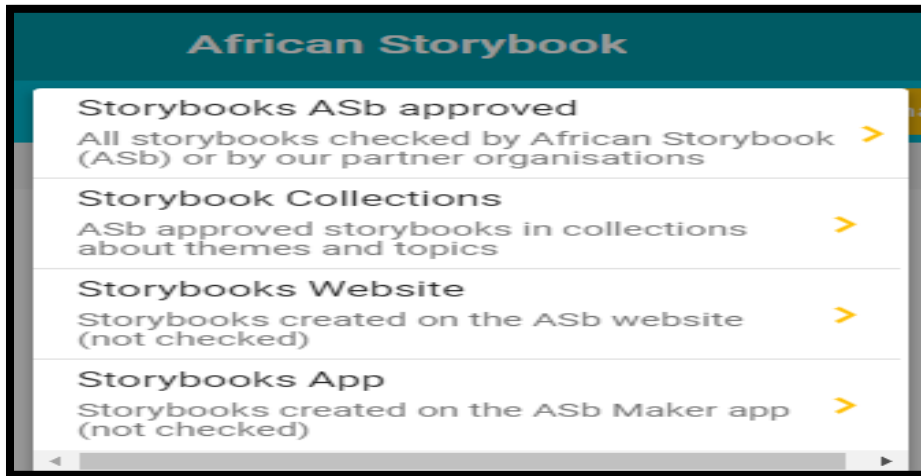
African Storybook

Storybooks ASb approved
All storybooks checked by African Storybook (ASb) or by our partner organisations >

Storybook Collections
ASb approved storybooks in collections about themes and topics >

Storybooks Website
Storybooks created on the ASb website (not checked) >

Storybooks App
Storybooks created on the ASb Maker app (not checked) >